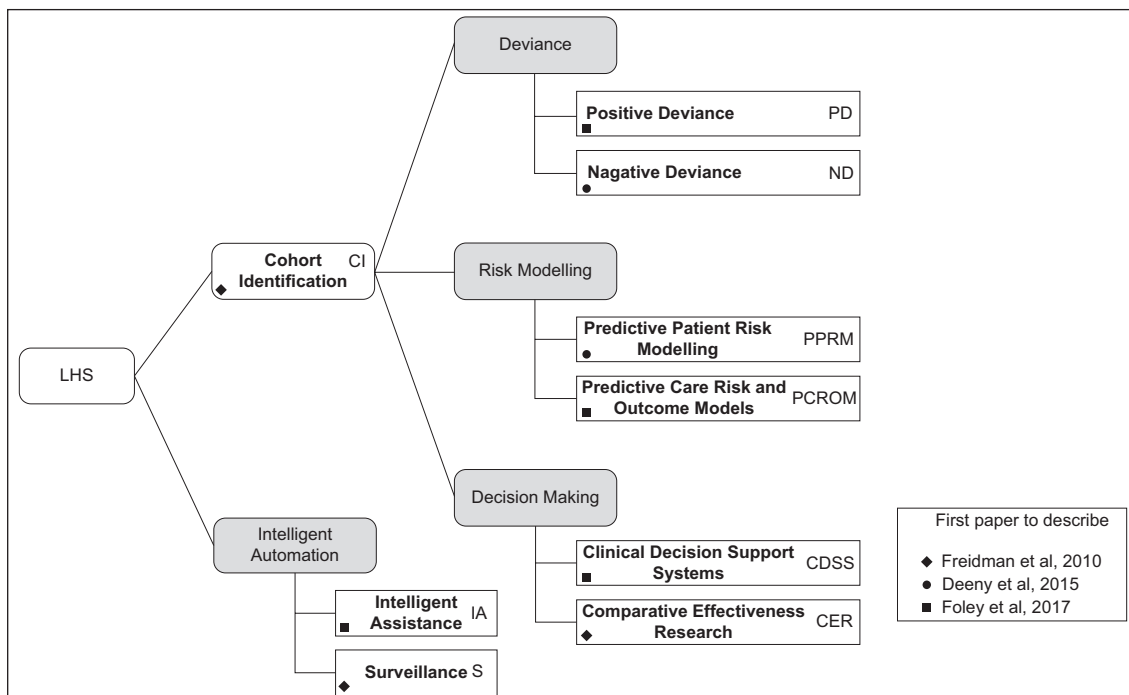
LHS

Cohort Identification CI

Deviance

Positive Deviance PD

Nagative Deviance ND

Risk Modelling

Predictive Patient Risk Modelling PPRM

Predictive Care Risk and Outcome Models PCROM

Decision Making

Clinical Decision Support Systems CDSS

Comparative Effectiveness Research CER

Intelligent Automation

Intelligent Assistance IA

Surveillance S

First paper to describe

◆ Freidman et al, 2010
● Deeny et al, 2015
■ Foley et al, 2017